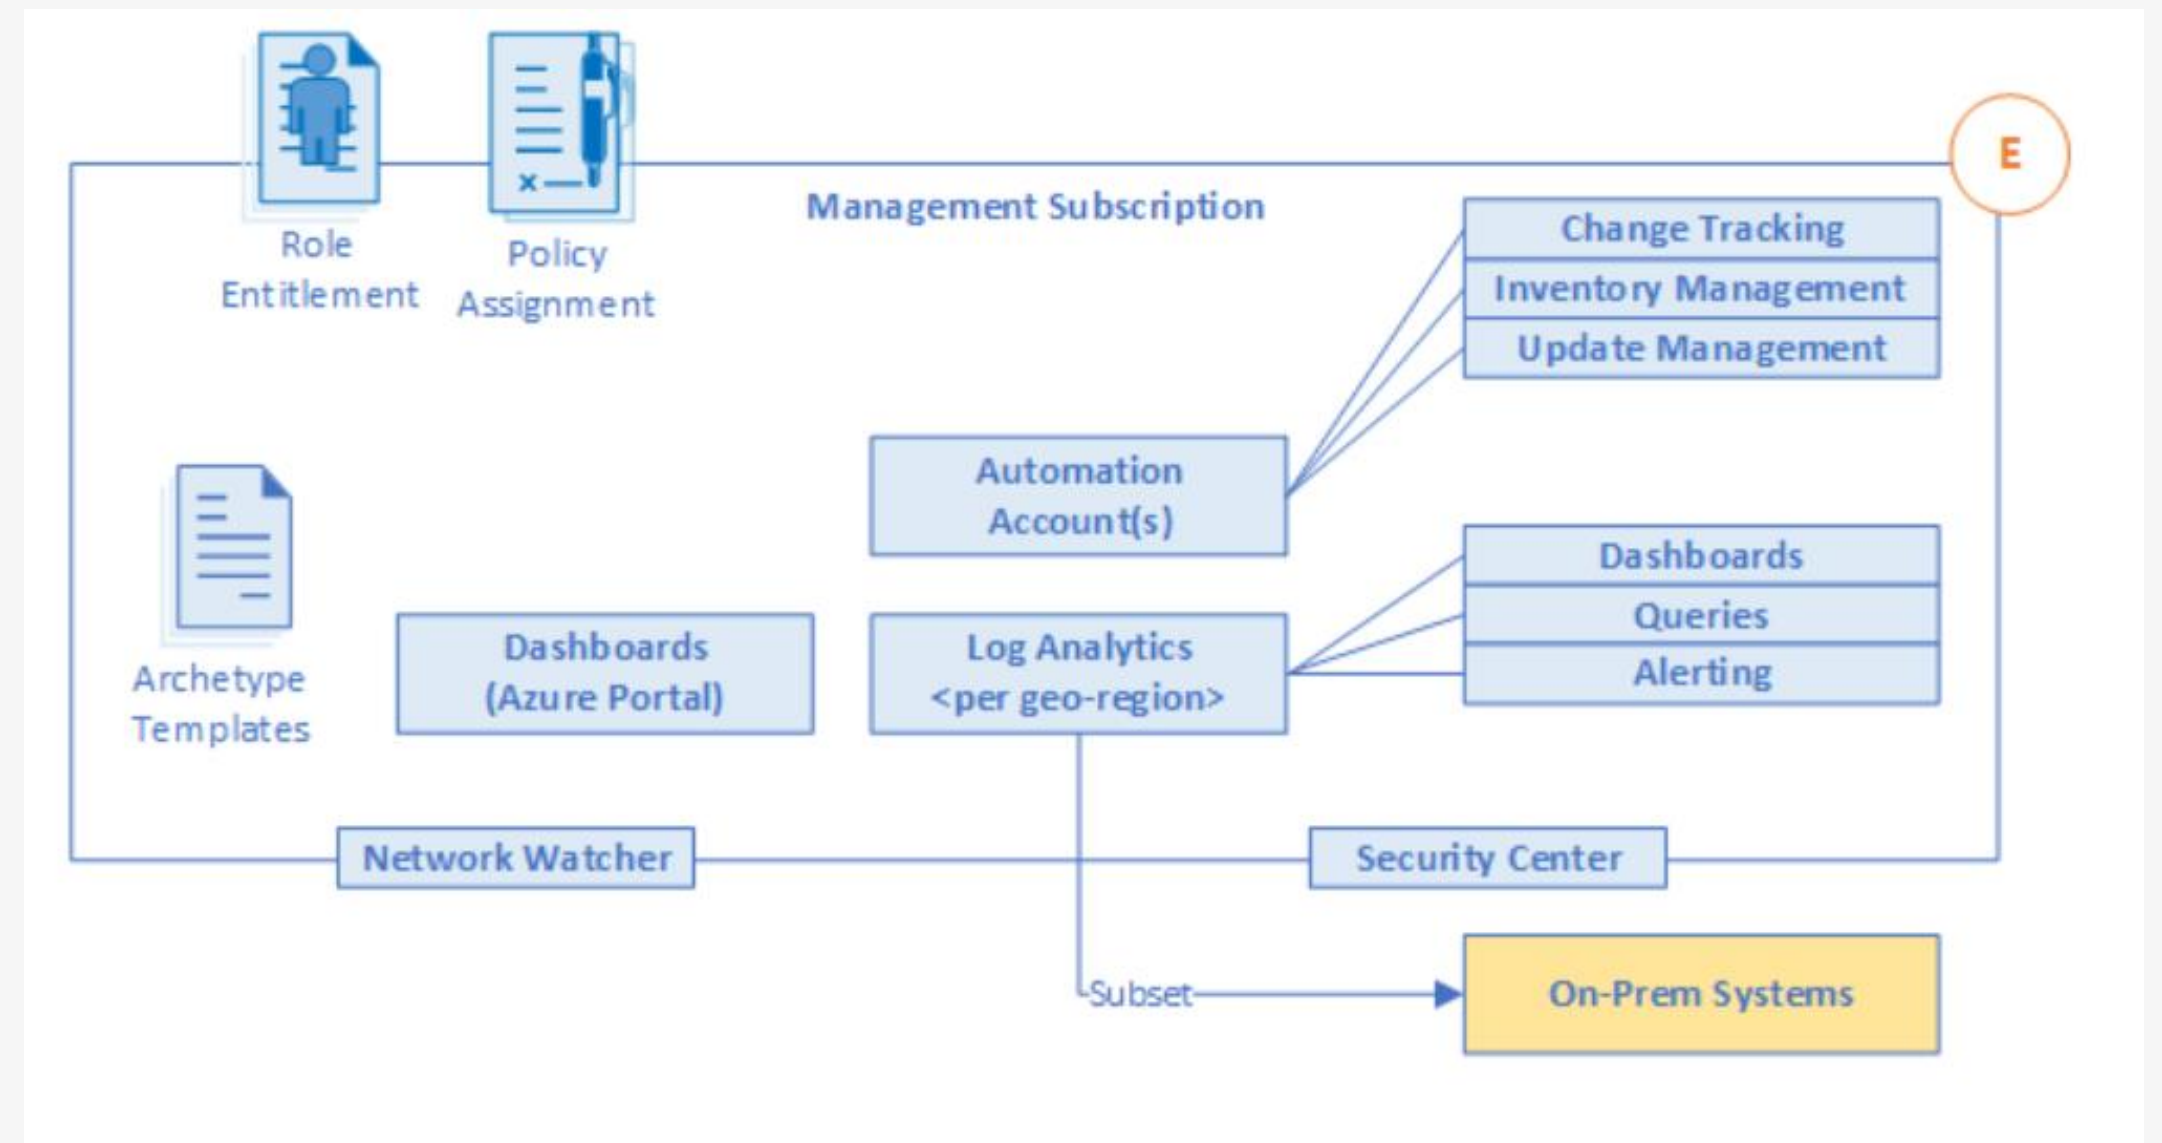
Role Entitlement

Policy Assignment

Management Subscription

E

Change Tracking

Inventory Management

Update Management

Automation Account(s)

Archetype Templates

Dashboards

Queries

Alerting

Dashboards (Azure Portal)

Log Analytics <per geo-region>

Network Watcher

Security Center

Subset

On-Prem Systems